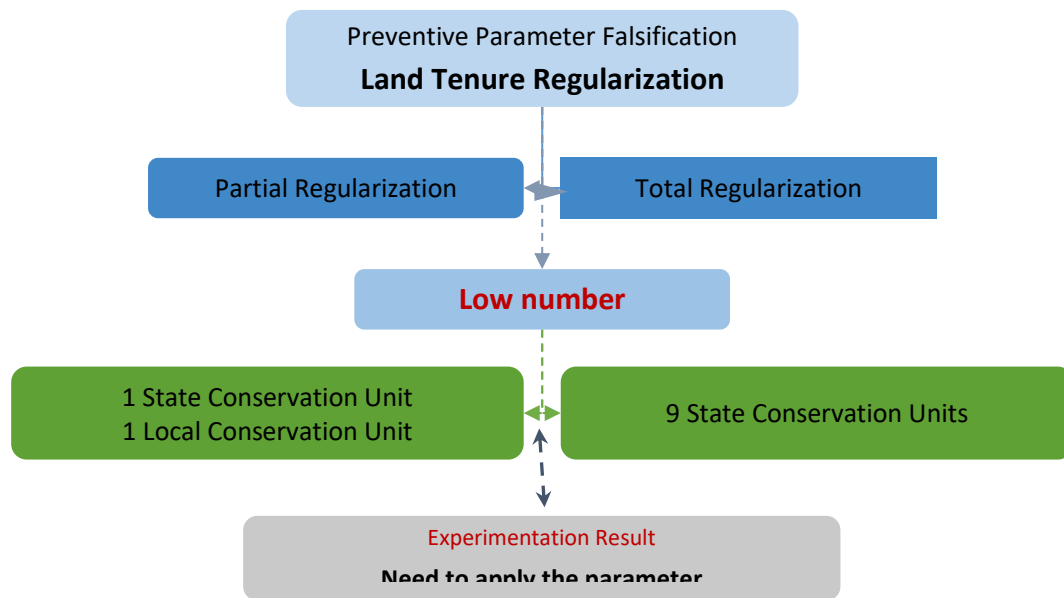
Preventive Parameter Falsification
Land Tenure Regularization

Partial Regularization

Total Regularization

Low number

1 State Conservation Unit
1 Local Conservation Unit

9 State Conservation Units

Experimentation Result
Need to apply the parameter